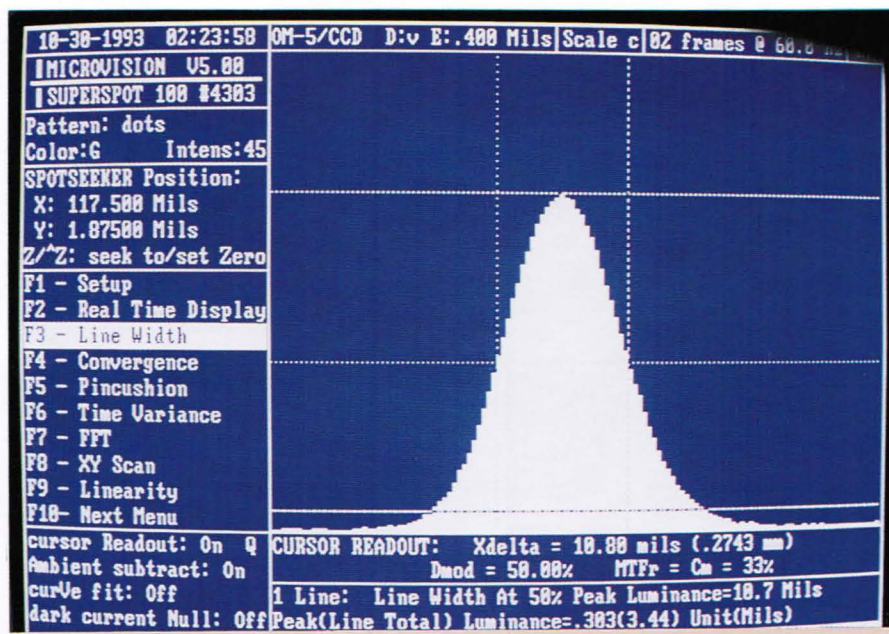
10-30-1993 02:23:50
OM-5/CCD D:v E:.400 Mils
Scale c
02 frames @ 60.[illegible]

MICROVISION V5.00
SUPERSPOT 100 #4303

Pattern: dots
Color:G Intens:45

SPOTSEEKER Position:
X: 117.500 Mils
Y: 1.87500 Mils
Z/^Z: seek to/set Zero

F1 - Setup
F2 - Real Time Display
F3 - Line Width
F4 - Convergence
F5 - Pincushion
F6 - Time Variance
F7 - FFT
F8 - XY Scan
F9 - Linearity
F10- Next Menu

cursor Readout: On Q
Ambient subtract: On
curVe fit: Off
dark current Null: Off

CURSOR READOUT: Xdelta = 10.80 mils (.2743 mm)
Dmod = 50.00% MTFr = Cm = 33%

1 Line: Line Width At 50% Peak Luminance=10.7 Mils
Peak(Line Total) Luminance=.303(3.44) Unit(Mils)